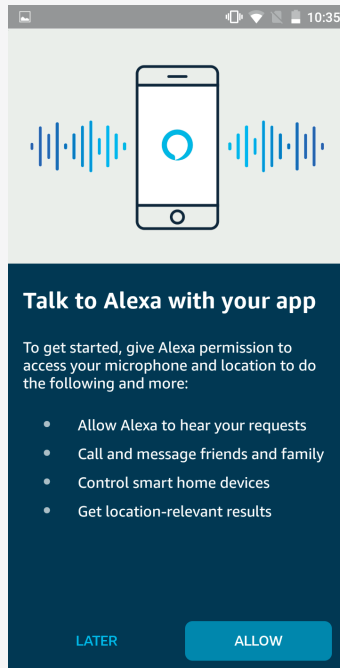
10:35

Talk to Alexa with your app

To get started, give Alexa permission to access your microphone and location to do the following and more:

- Allow Alexa to hear your requests
- Call and message friends and family
- Control smart home devices
- Get location-relevant results

LATER

ALLOW